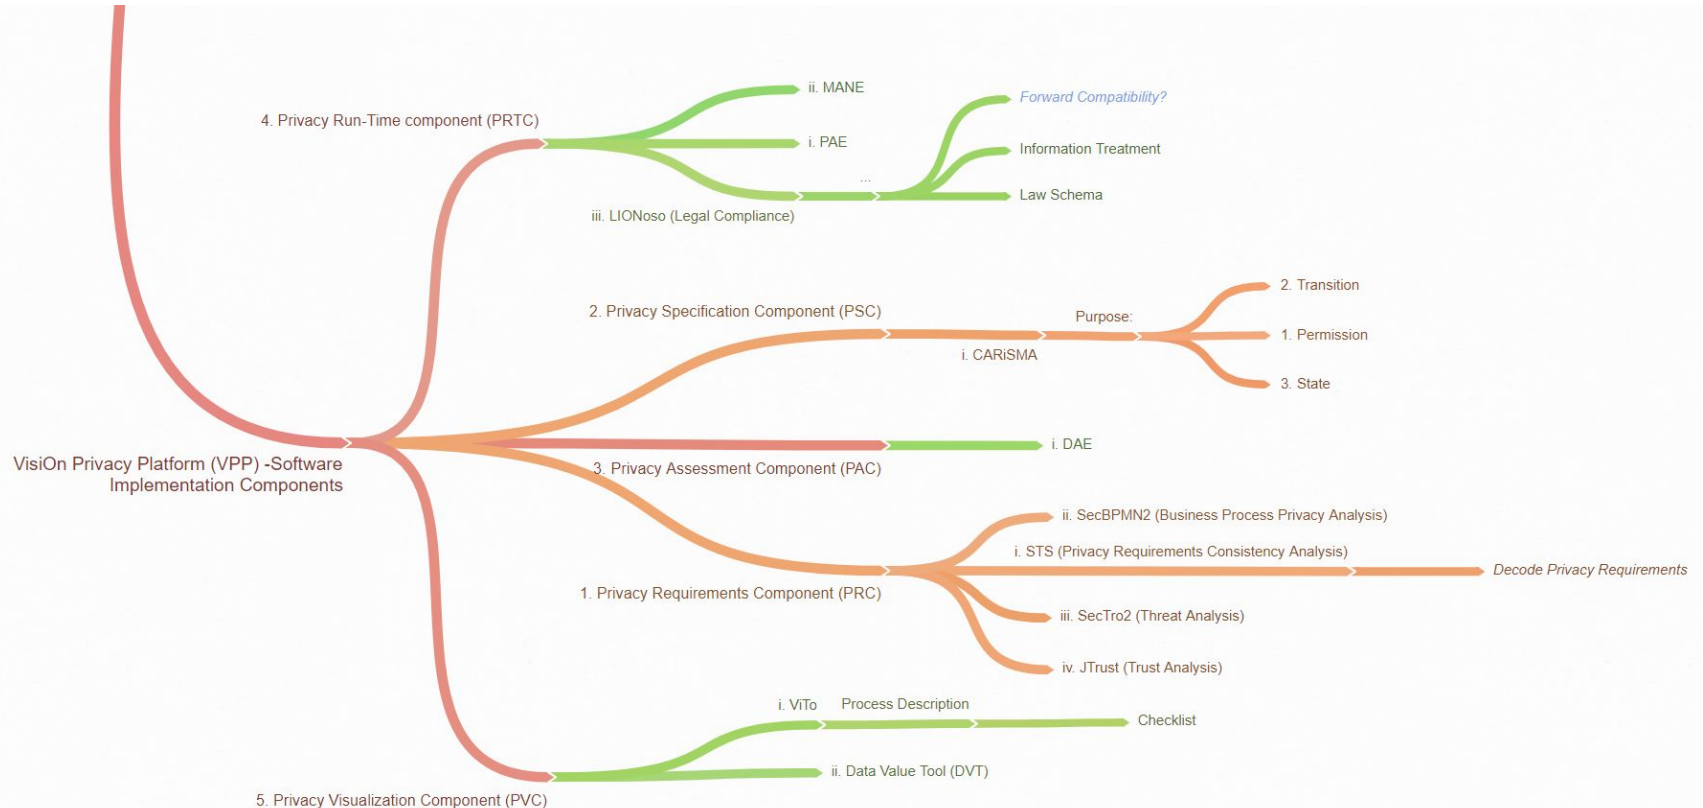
4. Privacy Run-Time component (PRTC)

ii. MANE

i. PAE

...

iii. LIONoso (Legal Compliance)

Forward Compatibility?

Information Treatment

Law Schema

2. Privacy Specification Component (PSC)

Purpose:

i. CARiSMA

2. Transition

1. Permission

3. State

VisiOn Privacy Platform (VPP) -Software Implementation Components

i. DAE

3. Privacy Assessment Component (PAC)

ii. SecBPMN2 (Business Process Privacy Analysis)

i. STS (Privacy Requirements Consistency Analysis)

Decode Privacy Requirements

1. Privacy Requirements Component (PRC)

iii. SecTro2 (Threat Analysis)

iv. JTrust (Trust Analysis)

i. ViTo

Process Description

Checklist

ii. Data Value Tool (DVT)

5. Privacy Visualization Component (PVC)